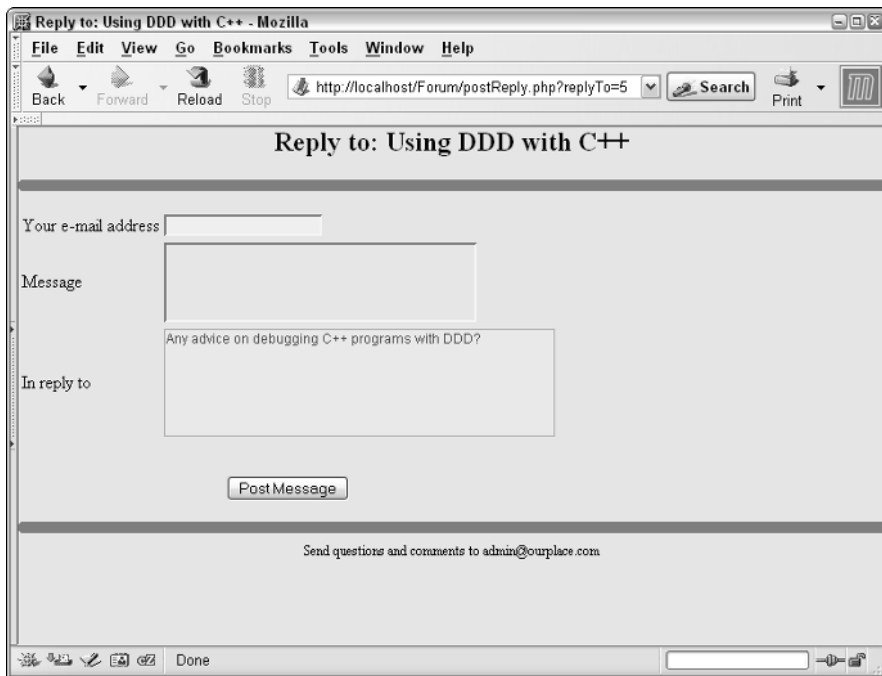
Reply to: Using DDD with C++ - Mozilla

File Edit View Go Bookmarks Tools Window Help

Back Forward Reload Stop http://localhost/Forum/postReply.php?replyTo=5 Search Print

Reply to: Using DDD with C++

Your e-mail address

Message

In reply to

Any advice on debugging C++ programs with DDD?

Post Message

Send questions and comments to admin@ourplace.com

Done